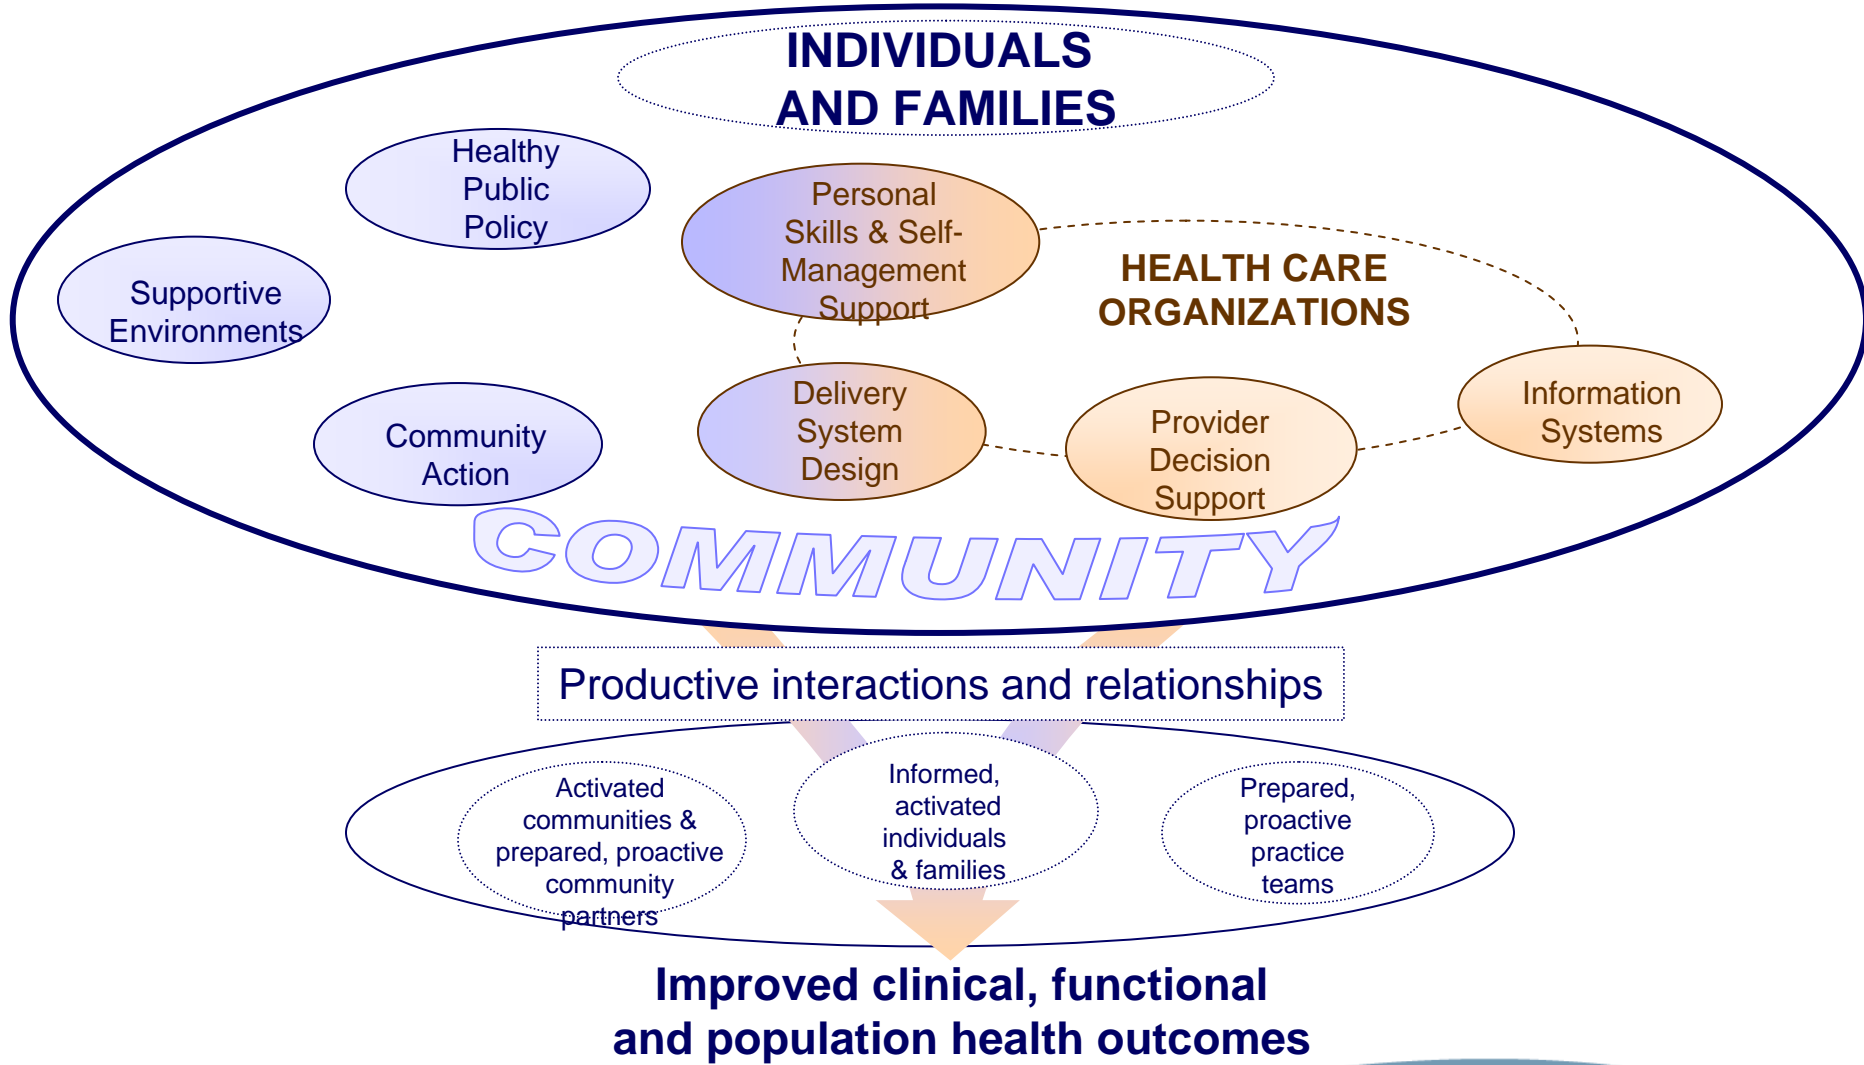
INDIVIDUALS AND FAMILIES

Healthy Public Policy

Supportive Environments

Community Action

Personal Skills & Self-Management Support

HEALTH CARE ORGANIZATIONS

Delivery System Design

Provider Decision Support

Information Systems

COMMUNITY

Productive interactions and relationships

Activated communities & prepared, proactive community partners

Informed, activated individuals & families

Prepared, proactive practice teams

Improved clinical, functional and population health outcomes